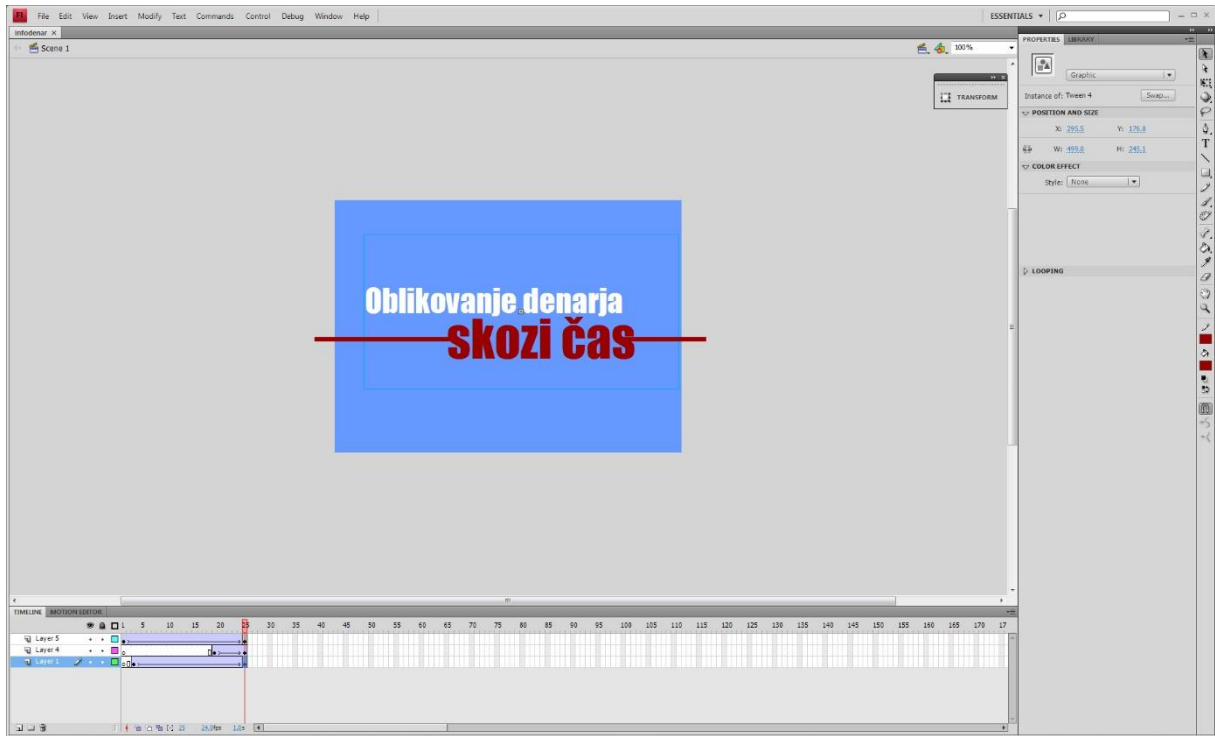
Fl File Edit View Insert Modify Text Commands Control Debug Window Help

ESSENTIALS ▾

infodenar ×

Scene 1

100%

TRANSFORM

Oblikovanje denarja
skozi čas

PROPERTIES LIBRARY

Graphic

Instance of: Tween 4 Swap...

POSITION AND SIZE

X: 295.5 Y: 176.8

W: 499.8 H: 245.1

COLOR EFFECT

Style: None

LOOPING

TIMELINE MOTION EDITOR

1 5 10 15 20 25 30 35 40 45 50 55 60 65 70 75 80 85 90 95 100 105 110 115 120 125 130 135 140 145 150 155 160 165 170 17

Layer 5

Layer 4

Layer 1

25 25.0fps 1.0s